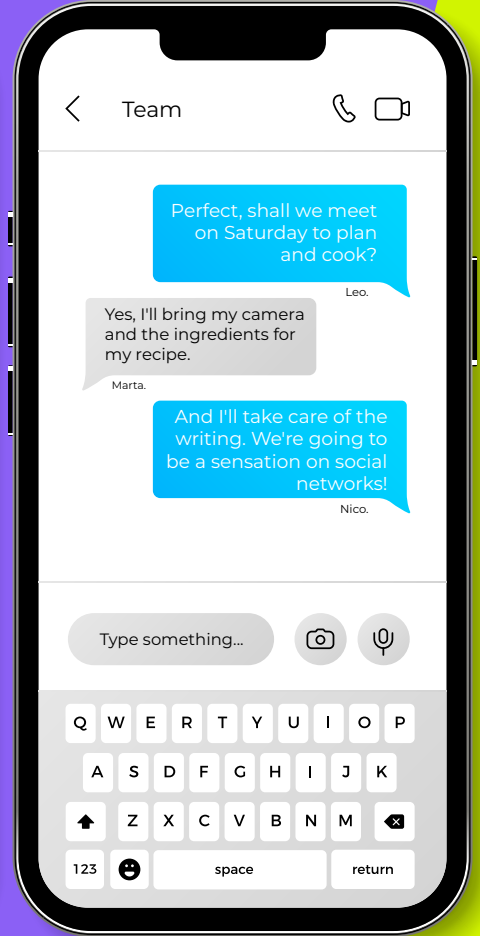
Team

Perfect, shall we meet on Saturday to plan and cook?

Leo.

Yes, I'll bring my camera and the ingredients for my recipe.

Marta.

And I'll take care of the writing. We're going to be a sensation on social networks!

Nico.

Type something...

Q W E R T Y U I O P
A S D F G H J K L
Z X C V B N M
123 space return